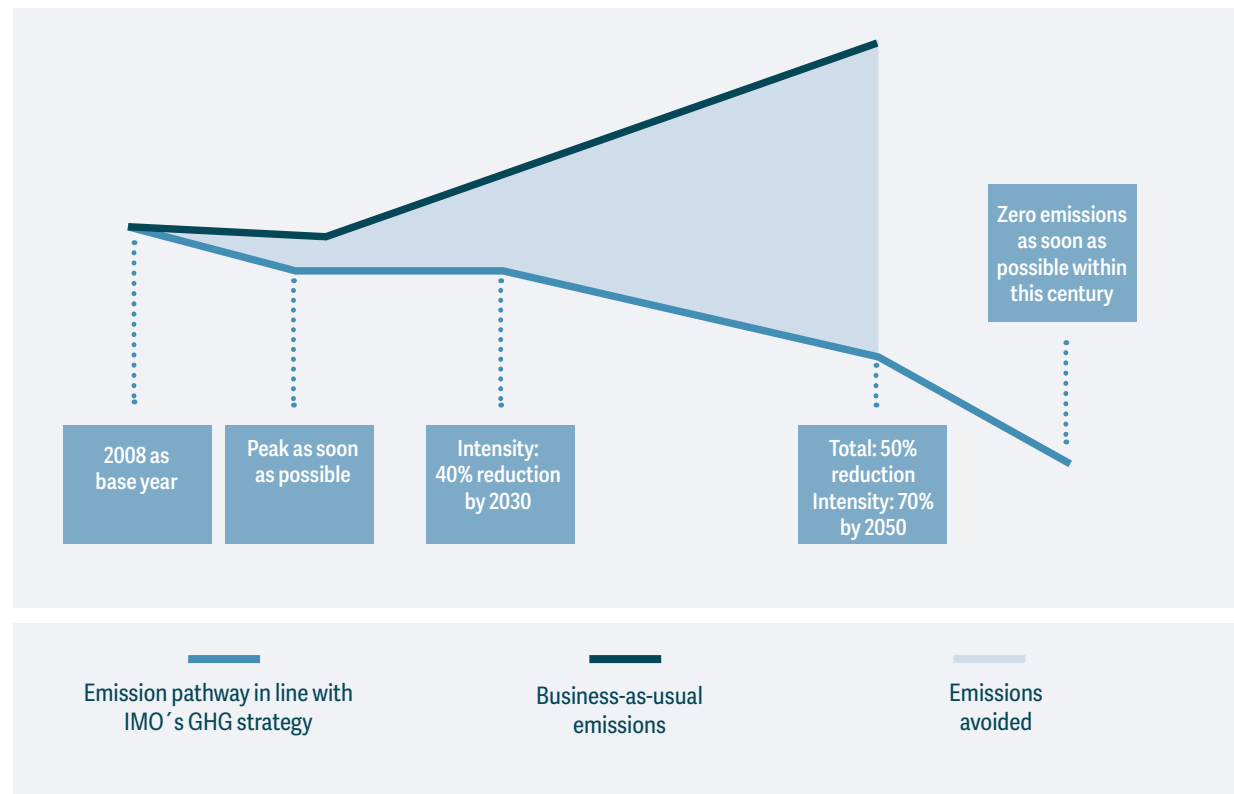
Zero emissions as soon as possible within this century

2008 as base year

Peak as soon as possible

Intensity: 40% reduction by 2030

Total: 50% reduction Intensity: 70% by 2050

Emission pathway in line with IMO´s GHG strategy

Business-as-usual emissions

Emissions avoided